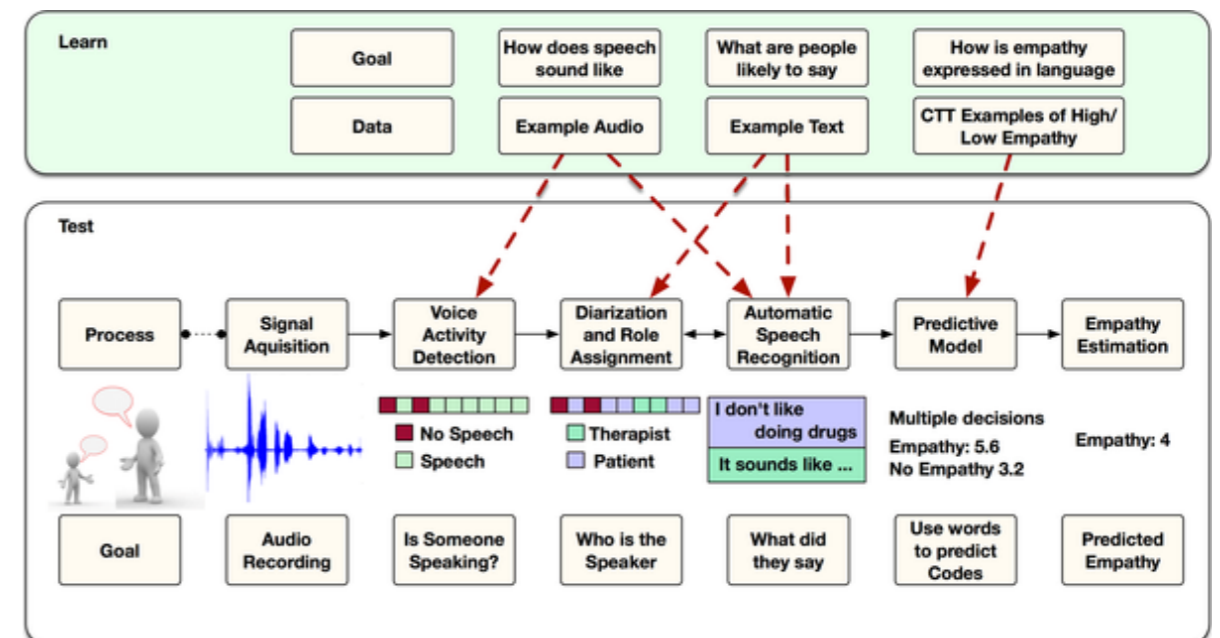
Learn

| Goal | How does speech sound like | What are people likely to say | How is empathy expressed in language |
|---|---|---|---|
| Data | Example Audio | Example Text | CTT Examples of High/ Low Empathy |

Test

| Process | Signal Aquisition | Voice Activity Detection | Diarization and Role Assignment | Automatic Speech Recognition | Predictive Model | Empathy Estimation |
|---|---|---|---|---|---|---|

No Speech
Speech

Therapist
Patient

I don't like doing drugs
It sounds like ...

Multiple decisions
Empathy: 5.6
No Empathy 3.2

Empathy: 4

| Goal | Audio Recording | Is Someone Speaking? | Who is the Speaker | What did they say | Use words to predict Codes | Predicted Empathy |
|---|---|---|---|---|---|---|